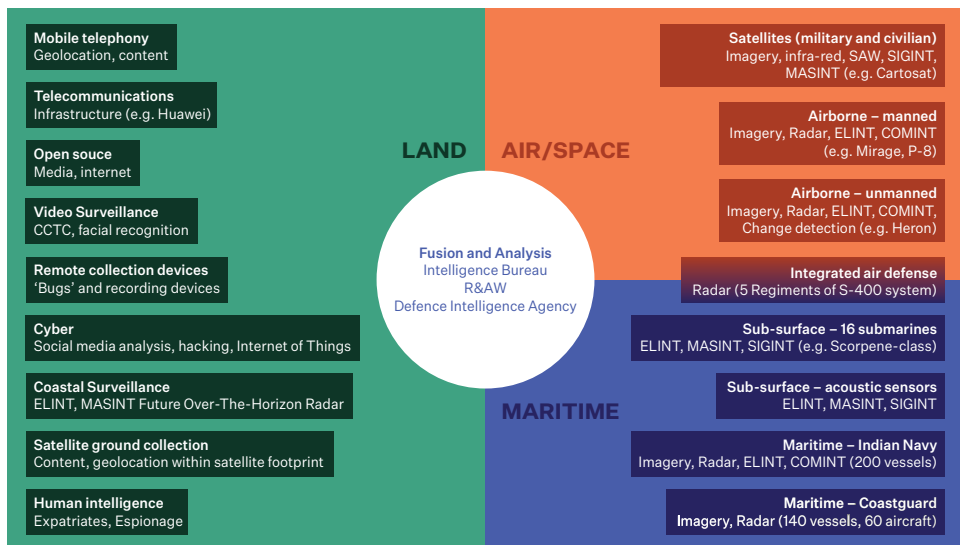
Mobile telephony
Geolocation, content

Telecommunications
Infrastructure (e.g. Huawei)

Open souce
Media, internet

Video Surveillance
CCTC, facial recognition

Remote collection devices
'Bugs' and recording devices

Cyber
Social media analysis, hacking, Internet of Things

Coastal Surveillance
ELINT, MASINT Future Over-The-Horizon Radar

Satellite ground collection
Content, geolocation within satellite footprint

Human intelligence
Expatriates, Espionage

LAND

AIR/SPACE

Satellites (military and civilian)
Imagery, infra-red, SAW, SIGINT, MASINT (e.g. Cartosat)

Airborne – manned
Imagery, Radar, ELINT, COMINT (e.g. Mirage, P-8)

Airborne – unmanned
Imagery, Radar, ELINT, COMINT, Change detection (e.g. Heron)

Fusion and Analysis
Intelligence Bureau
R&AW
Defence Intelligence Agency

Integrated air defense
Radar (5 Regiments of S-400 system)

Sub-surface – 16 submarines
ELINT, MASINT, SIGINT (e.g. Scorpene-class)

MARITIME

Sub-surface – acoustic sensors
ELINT, MASINT, SIGINT

Maritime – Indian Navy
Imagery, Radar, ELINT, COMINT (200 vessels)

Maritime – Coastguard
Imagery, Radar (140 vessels, 60 aircraft)